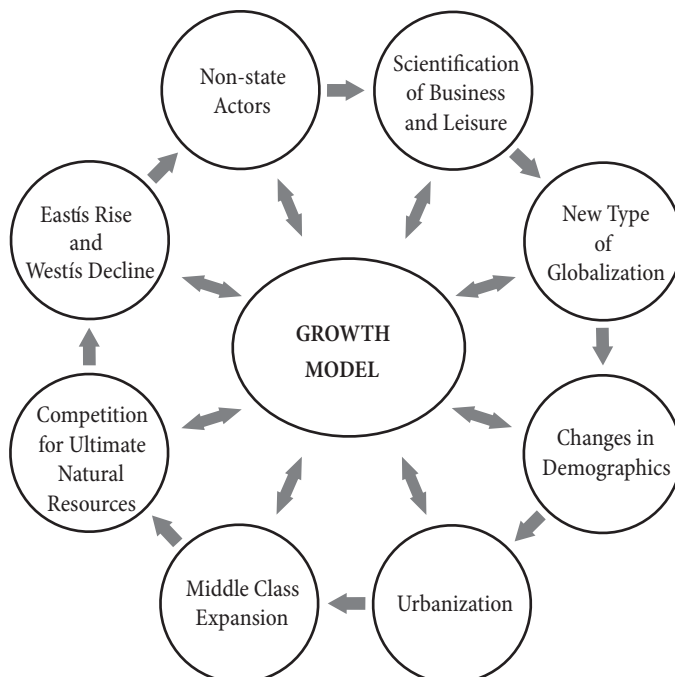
Non-state Actors

Scientification of Business and Leisure

New Type of Globalization

Changes in Demographics

Urbanization

Middle Class Expansion

Competition for Ultimate Natural Resources

Eastís Rise and Westís Decline

GROWTH MODEL